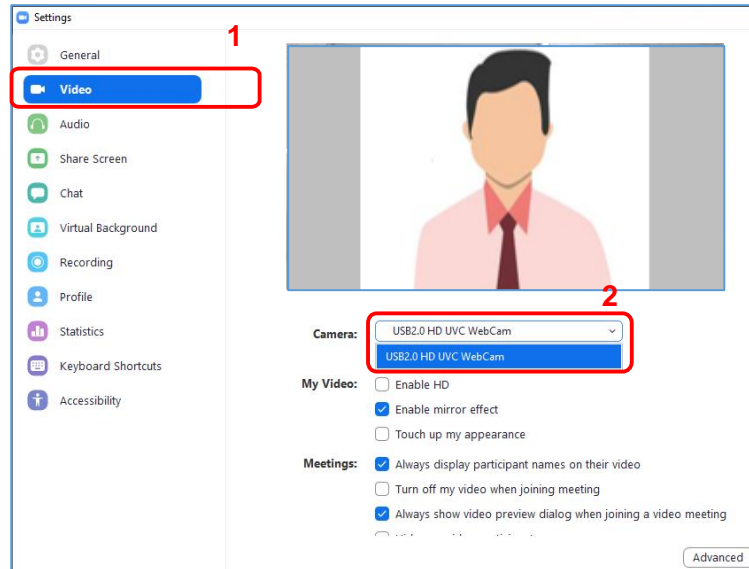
Settings

1

General

Video

Audio

Share Screen

Chat

Virtual Background

Recording

Profile

Statistics

Keyboard Shortcuts

Accessibility

2

Camera: USB2.0 HD UVC WebCam

USB2.0 HD UVC WebCam

My Video: Enable HD

Enable mirror effect

Touch up my appearance

Meetings: Always display participant names on their video

Turn off my video when joining meeting

Always show video preview dialog when joining a video meeting

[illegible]

Advanced